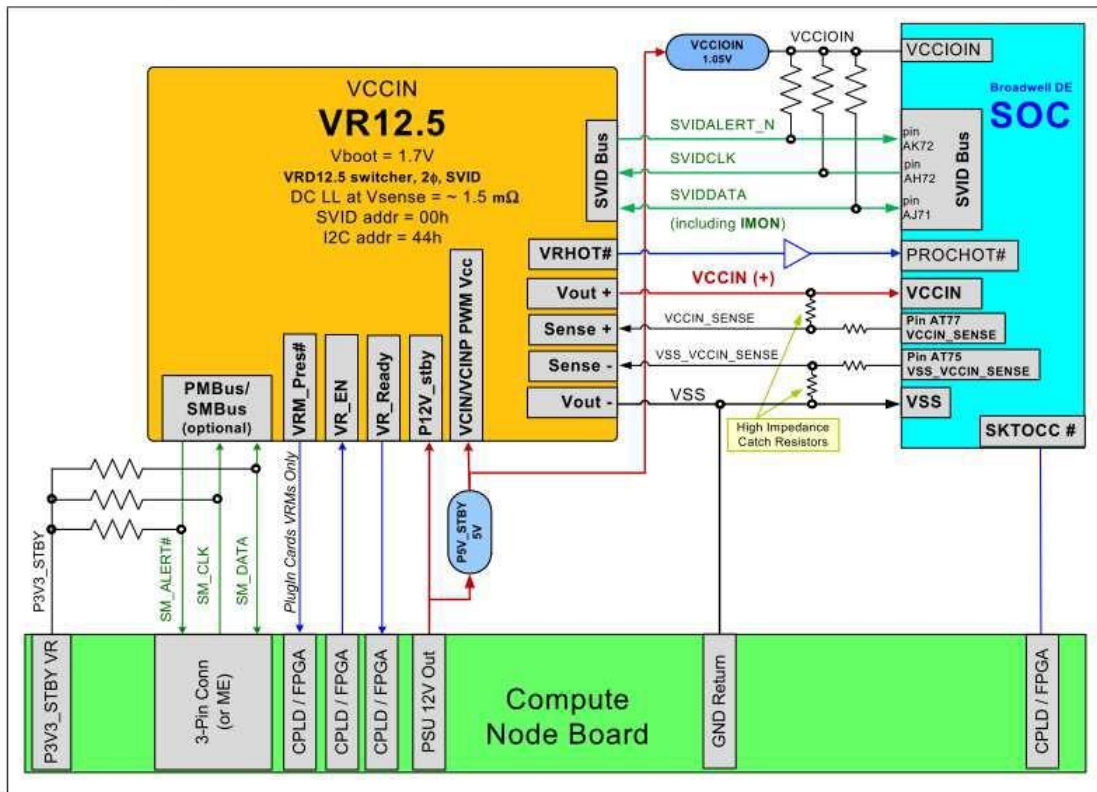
VCCIN
VR12.5
Vboot = 1.7V
VRD12.5 switcher, 2ϕ, SVID
DC LL at Vsense = ~ 1.5 mΩ
SVID addr = 00h
I2C addr = 44h

VCCIOIN 1.05V
VCCIOIN
VCCIOIN
Broadwell DE
SOC

SVID Bus
SVIDALERT_N
SVIDCLK
SVIDDATA
(including IMON)
pin AK72
pin AH72
pin AJ71
SVID Bus

VRHOT#
PROCHOT#
Vout +
VCCIN (+)
VCCIN
Sense +
VCCIN_SENSE
Pin AT77 VCCIN_SENSE
Sense -
VSS_VCCIN_SENSE
Pin AT75 VSS_VCCIN_SENSE
Vout -
VSS
VSS
High Impedance Catch Resistors
SKTOCC #

VCIN/VCINP PWM Vcc
P12V_stby
VR_Ready
VR_EN
VRM_Pres#
PMBus/ SMBus (optional)

P3V3_STBY
SM_ALERT#
SM_CLK
SM_DATA
PlugIn Cards VRMs Only
P5V_STBY 5V

P3V3_STBY VR
3-Pin Conn (or ME)
CPLD / FPGA
CPLD / FPGA
CPLD / FPGA
PSU 12V Out
Compute Node Board
GND Return
CPLD / FPGA